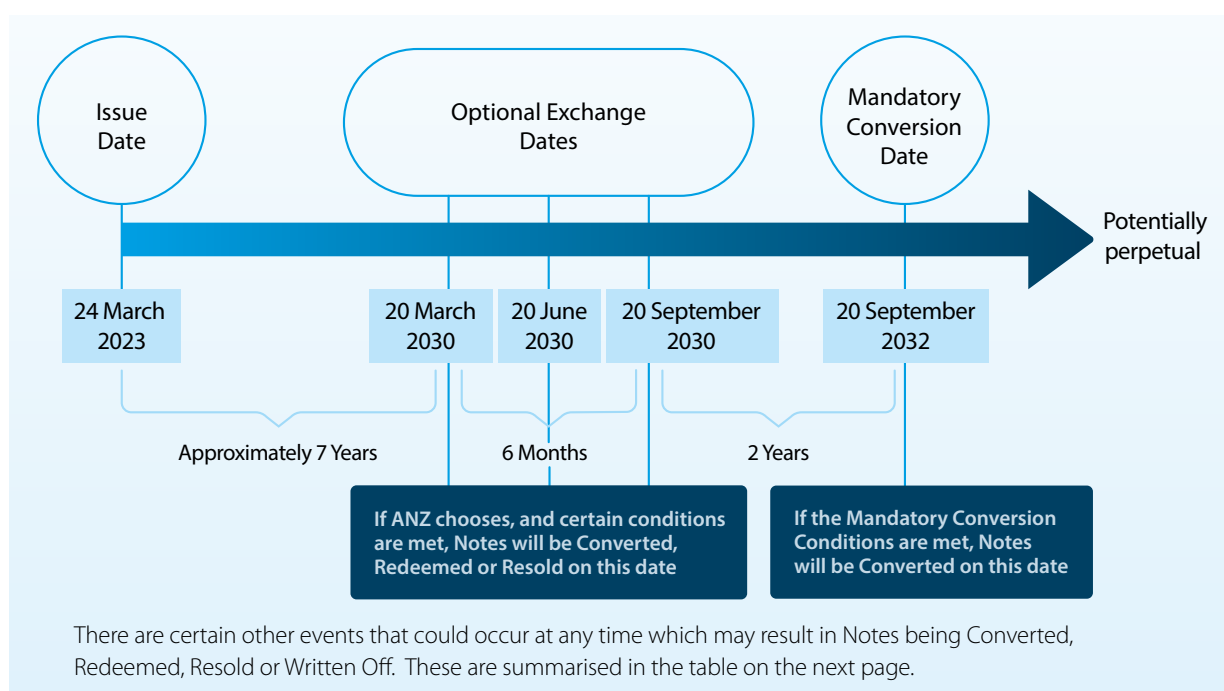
Issue Date

Optional Exchange Dates

Mandatory Conversion Date

Potentially perpetual

24 March 2023

20 March 2030

20 June 2030

20 September 2030

20 September 2032

Approximately 7 Years

6 Months

2 Years

If ANZ chooses, and certain conditions are met, Notes will be Converted, Redeemed or Resold on this date

If the Mandatory Conversion Conditions are met, Notes will be Converted on this date

There are certain other events that could occur at any time which may result in Notes being Converted, Redeemed, Resold or Written Off. These are summarised in the table on the next page.